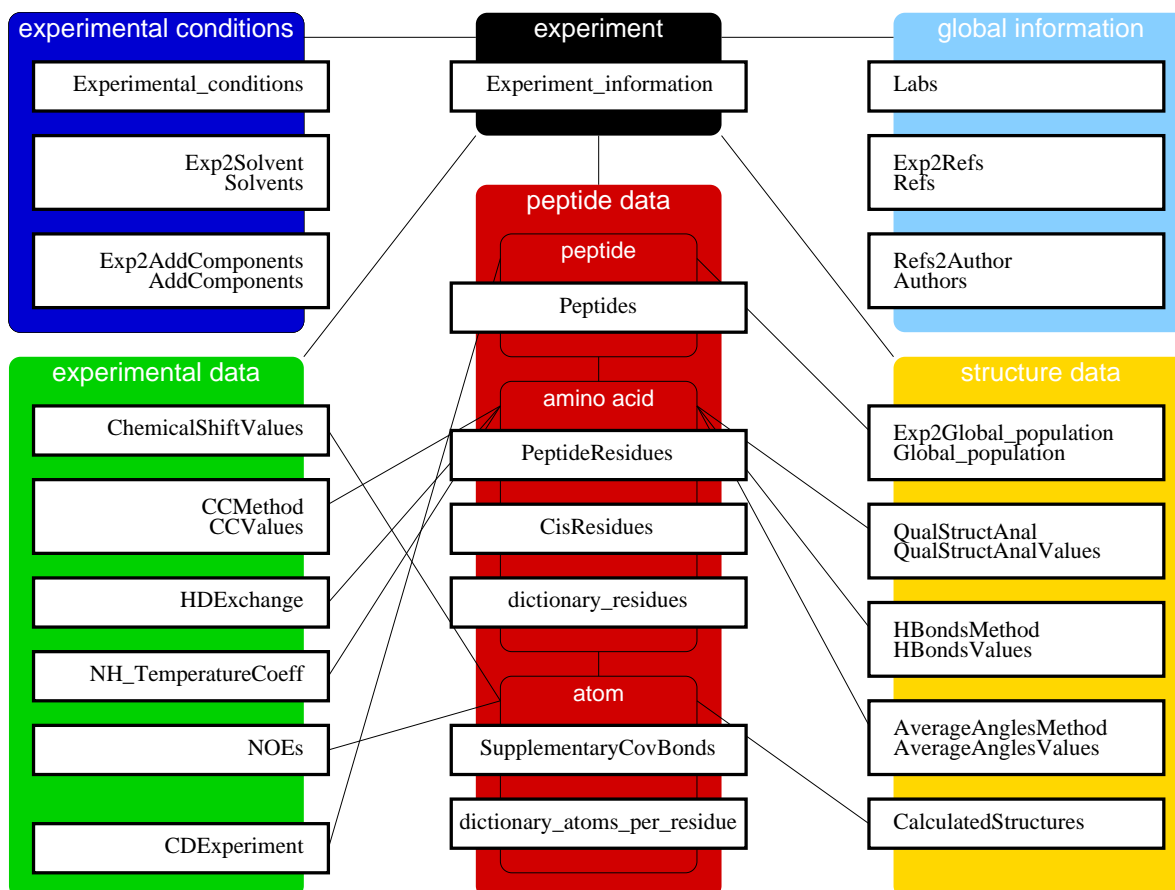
experimental conditions

Experimental_conditions

Exp2Solvent
Solvents

Exp2AddComponents
AddComponents

experiment

Experiment_information

global information

Labs

Exp2Refs
Refs

Refs2Author
Authors

peptide data

peptide

Peptides

amino acid

PeptideResidues

CisResidues

dictionary_residues

atom

SupplementaryCovBonds

dictionary_atoms_per_residue

experimental data

ChemicalShiftValues

CCMethod
CCValues

HDExchange

NH_TemperatureCoeff

NOEs

CDExperiment

structure data

Exp2Global_population
Global_population

QualStructAnal
QualStructAnalValues

HBondsMethod
HBondsValues

AverageAnglesMethod
AverageAnglesValues

CalculatedStructures